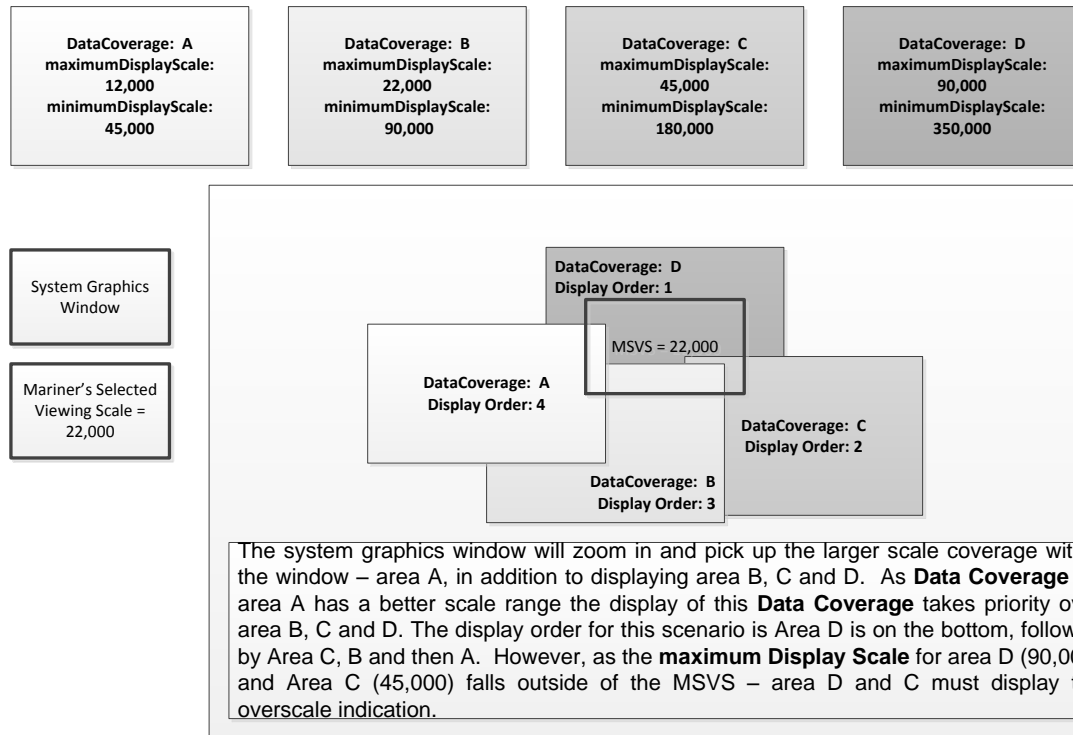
DataCoverage: A
maximumDisplayScale:
12,000
minimumDisplayScale:
45,000

DataCoverage: B
maximumDisplayScale:
22,000
minimumDisplayScale:
90,000

DataCoverage: C
maximumDisplayScale:
45,000
minimumDisplayScale:
180,000

DataCoverage: D
maximumDisplayScale:
90,000
minimumDisplayScale:
350,000

System Graphics Window

Mariner's Selected Viewing Scale = 22,000

DataCoverage: D
Display Order: 1

MSVS = 22,000

DataCoverage: A
Display Order: 4

DataCoverage: C
Display Order: 2

DataCoverage: B
Display Order: 3

The system graphics window will zoom in and pick up the larger scale coverage wit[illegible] the window – area A, in addition to displaying area B, C and D. As **Data Coverage** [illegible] area A has a better scale range the display of this **Data Coverage** takes priority ov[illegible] area B, C and D. The display order for this scenario is Area D is on the bottom, follow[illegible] by Area C, B and then A. However, as the **maximum Display Scale** for area D (90,00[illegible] and Area C (45,000) falls outside of the MSVS – area D and C must display t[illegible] overscale indication.